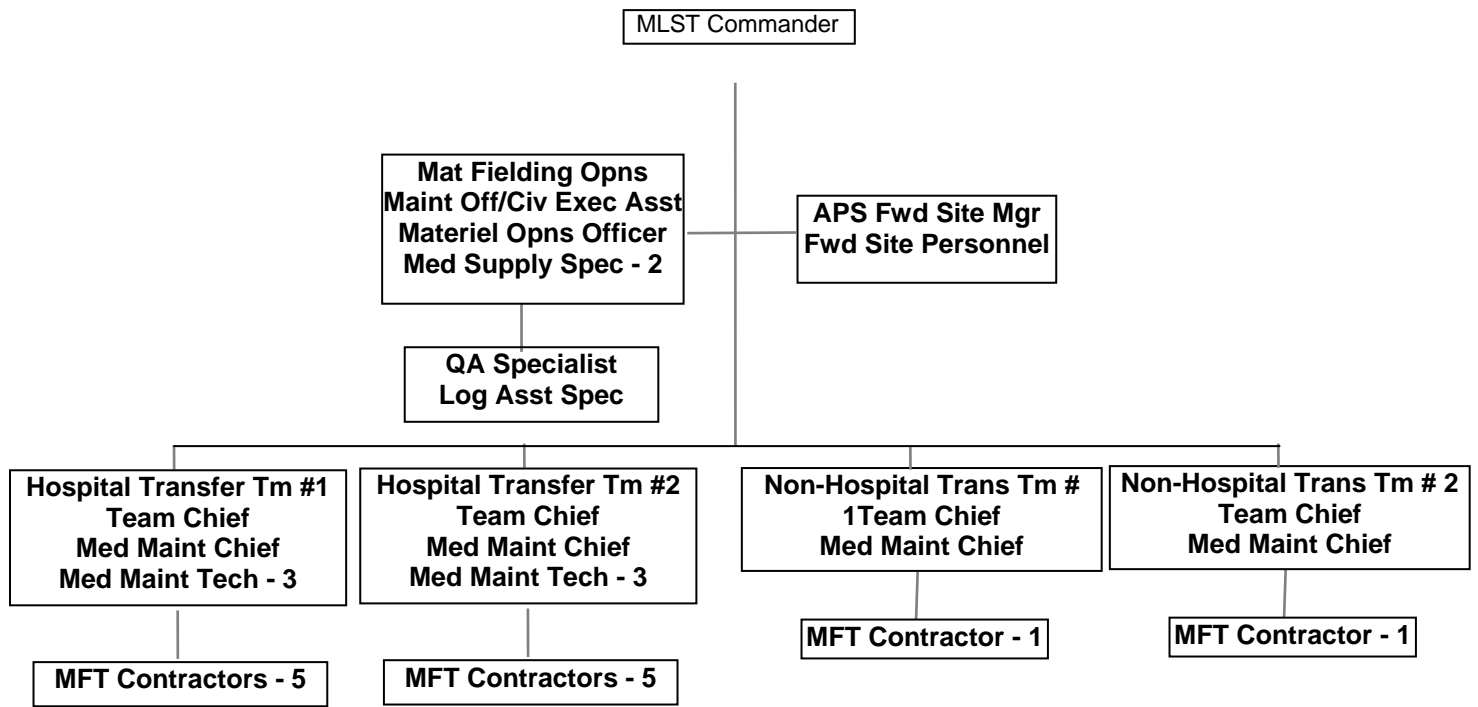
MLST Commander

Mat Fielding Opns
Maint Off/Civ Exec Asst
Materiel Opns Officer
Med Supply Spec - 2

APS Fwd Site Mgr
Fwd Site Personnel

QA Specialist
Log Asst Spec

Hospital Transfer Tm #1
Team Chief
Med Maint Chief
Med Maint Tech - 3

MFT Contractors - 5

Hospital Transfer Tm #2
Team Chief
Med Maint Chief
Med Maint Tech - 3

MFT Contractors - 5

Non-Hospital Trans Tm #
1Team Chief
Med Maint Chief

MFT Contractor - 1

Non-Hospital Trans Tm # 2
Team Chief
Med Maint Chief

MFT Contractor - 1